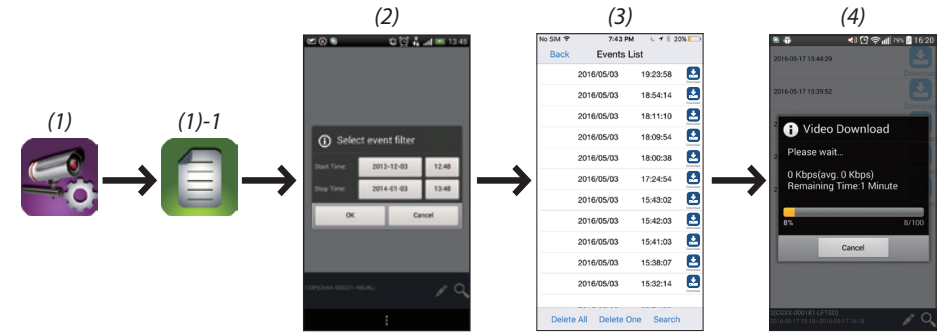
(1)

(1)-1

(2)

13:49

Select event filter

Start Time: 2013-12-03 12:48

Stop Time: 2014-01-03 13:48

OK Cancel

(3)

No SIM 7:43 PM 20%

Back Events List

2016/05/03 19:23:58
2016/05/03 18:54:14
2016/05/03 18:11:10
2016/05/03 18:09:54
2016/05/03 18:00:38
2016/05/03 17:24:54
2016/05/03 15:43:02
2016/05/03 15:42:03
2016/05/03 15:41:03
2016/05/03 15:38:07
2016/05/03 15:32:14

Delete All Delete One Search

(4)

79% 16:20

2016-05-17 15:44:29

2016-05-17 15:39:52

Video Download

Please wait...

0 Kbps(avg. 0 Kbps)
Remaining Time:1 Minute

8% 8/100

Cancel

2(CGXX-000181-LFTSD)
2016-05-17 15:19~2016-05-17 16:19